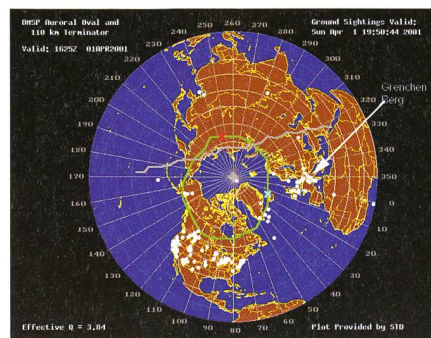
DMSP Auroral Oval and 110 km Terminator

Valid: 1625Z 01APR2001

Ground Sightings Valid: Sun Apr 1 19:50:44 2001

Grenchen Berg

250 260 270 280 290 300 310 320 330 340 350 0 10 20 30 40 50 60 70 80 90 100 110 120 130 140 150 160 170 180 190 200 210 220 230 240

Effective Q = 3.84

Plot Provided by STD